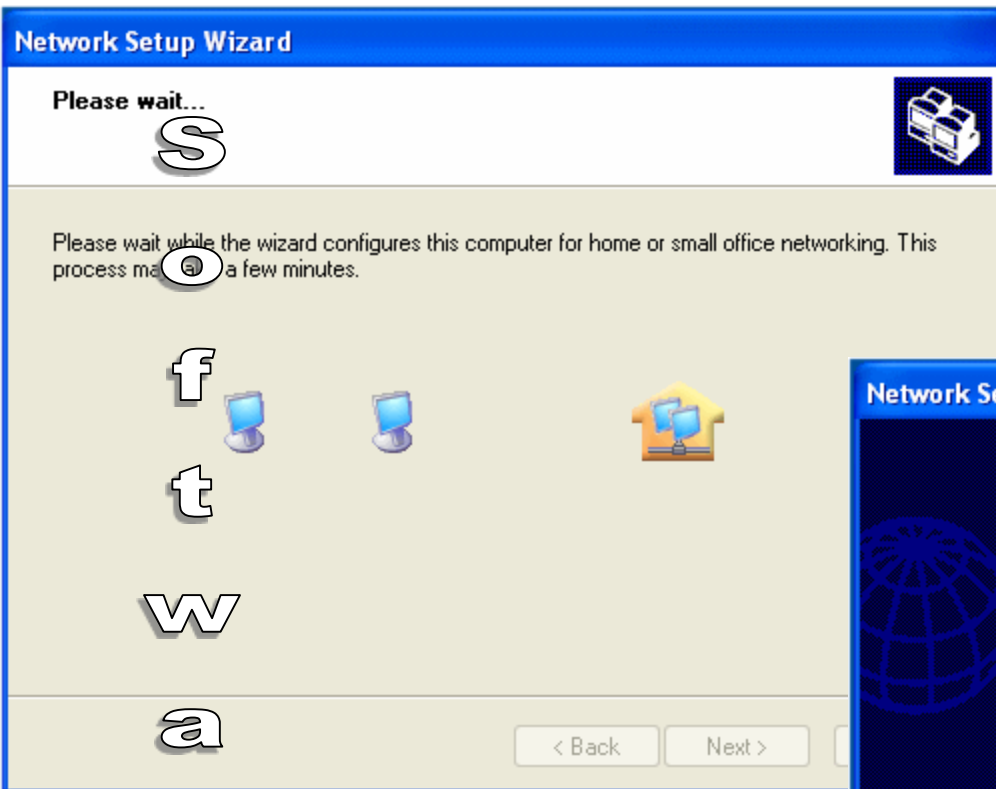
Network Setup Wizard

Please wait...

s

Please wait while the wizard configures this computer for home or small office networking. This process ma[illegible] a few minutes.

o

f

t

w

a

Network Se

< Back

Next >